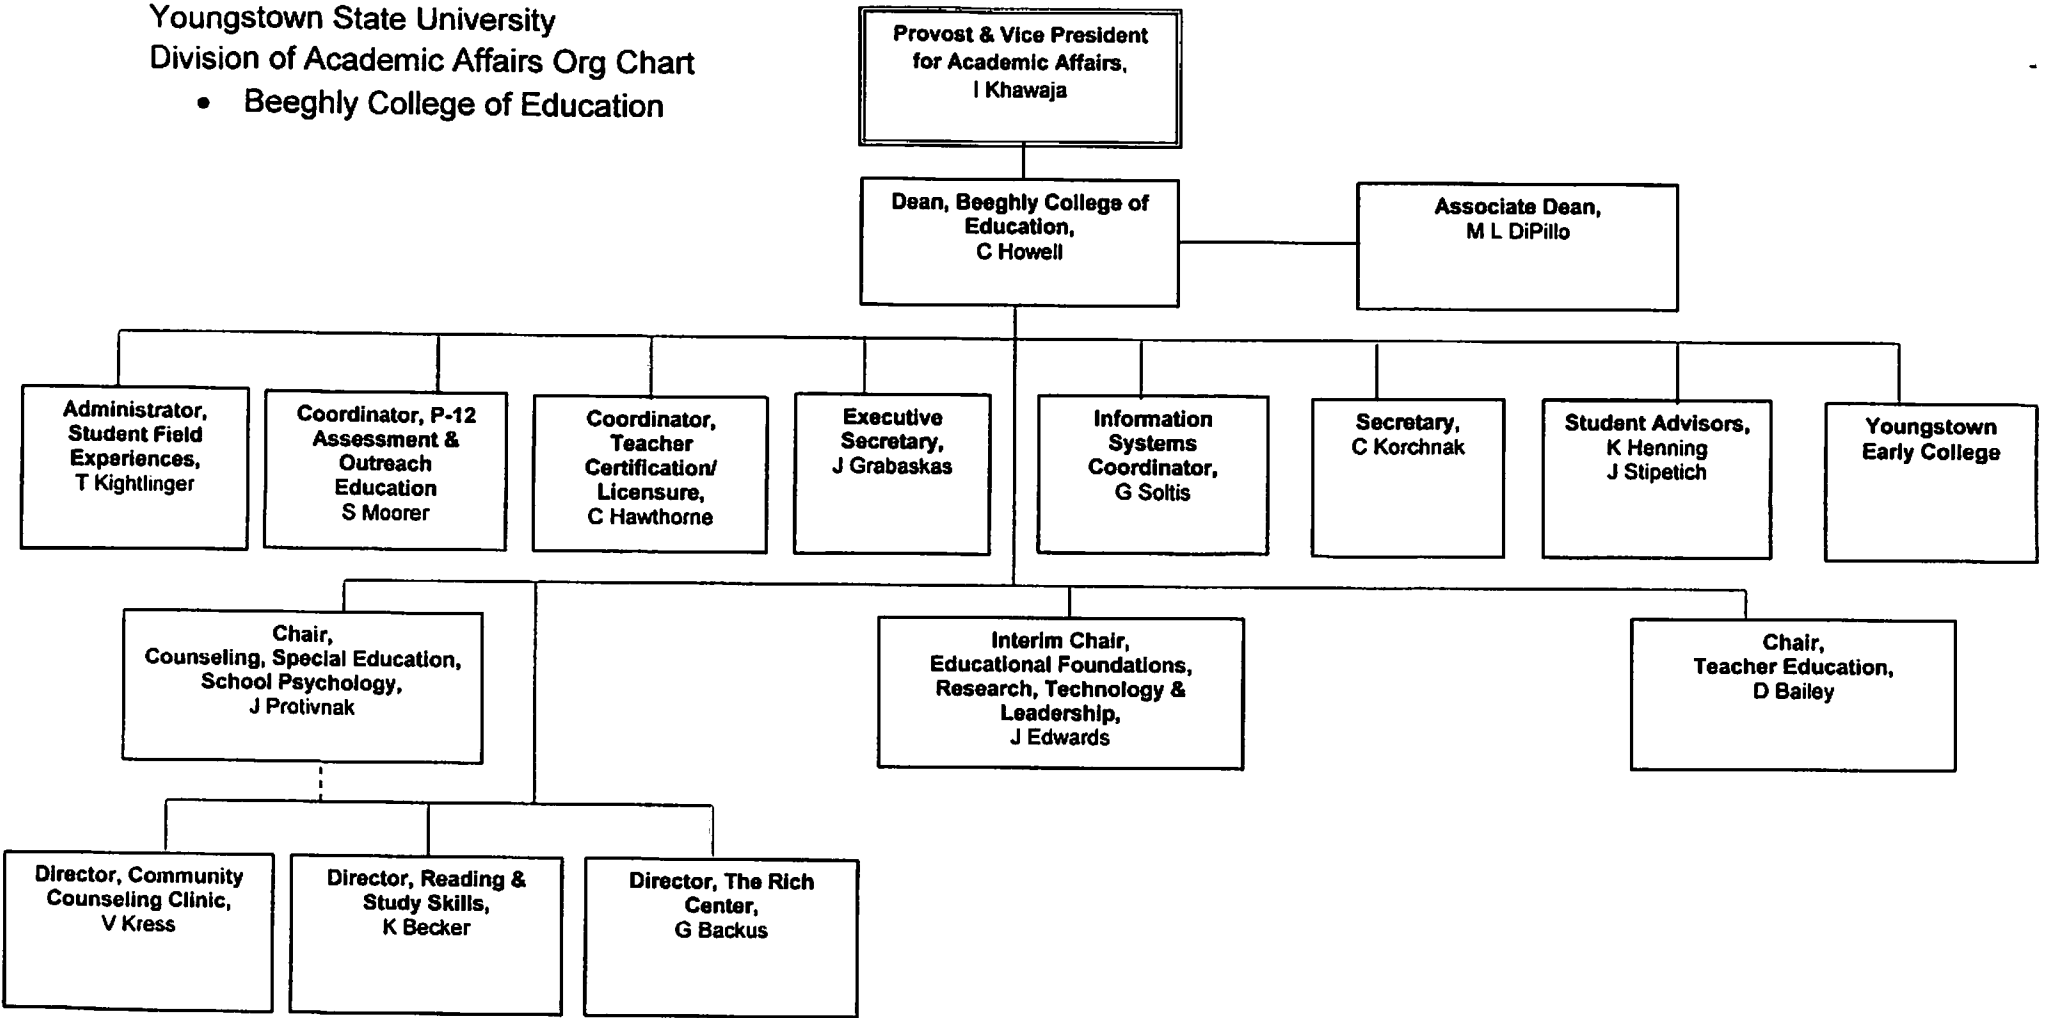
Youngstown State University
Division of Academic Affairs Org Chart
• Beeghly College of Education

Provost & Vice President for Academic Affairs, I Khawaja

Dean, Beeghly College of Education, C Howell

Associate Dean, M L DiPillo

Administrator, Student Field Experiences, T Kightlinger

Coordinator, P-12 Assessment & Outreach Education S Moorer

Coordinator, Teacher Certification/ Licensure, C Hawthorne

Executive Secretary, J Grabaskas

Information Systems Coordinator, G Soltis

Secretary, C Korchnak

Student Advisors, K Henning J Stipetich

Youngstown Early College

Chair, Counseling, Special Education, School Psychology, J Protivnak

Interim Chair, Educational Foundations, Research, Technology & Leadership, J Edwards

Chair, Teacher Education, D Bailey

Director, Community Counseling Clinic, V Kress

Director, Reading & Study Skills, K Becker

Director, The Rich Center, G Backus